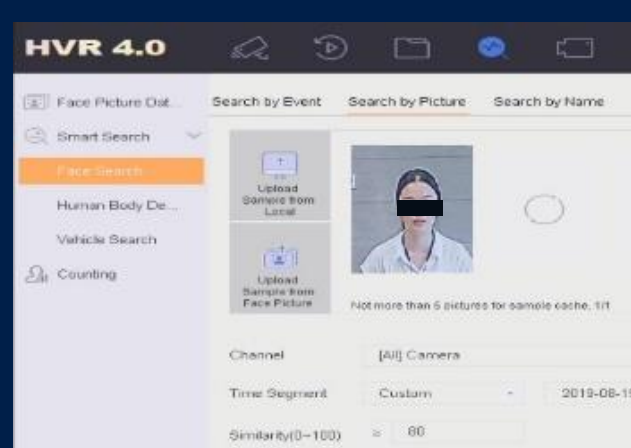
HVR 4.0

Face Picture Dat...

Smart Search

Face Search

Human Body De...

Vehicle Search

Counting

Search by Event

Search by Picture

Search by Name

Upload Sample from Local

Upload Sample from Face Picture

Not more than 5 pictures for sample cache. 1/1

Channel

[All] Camera

Time Segment

Custom

2019-08-1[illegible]

Similarity(0~100)

≥

80